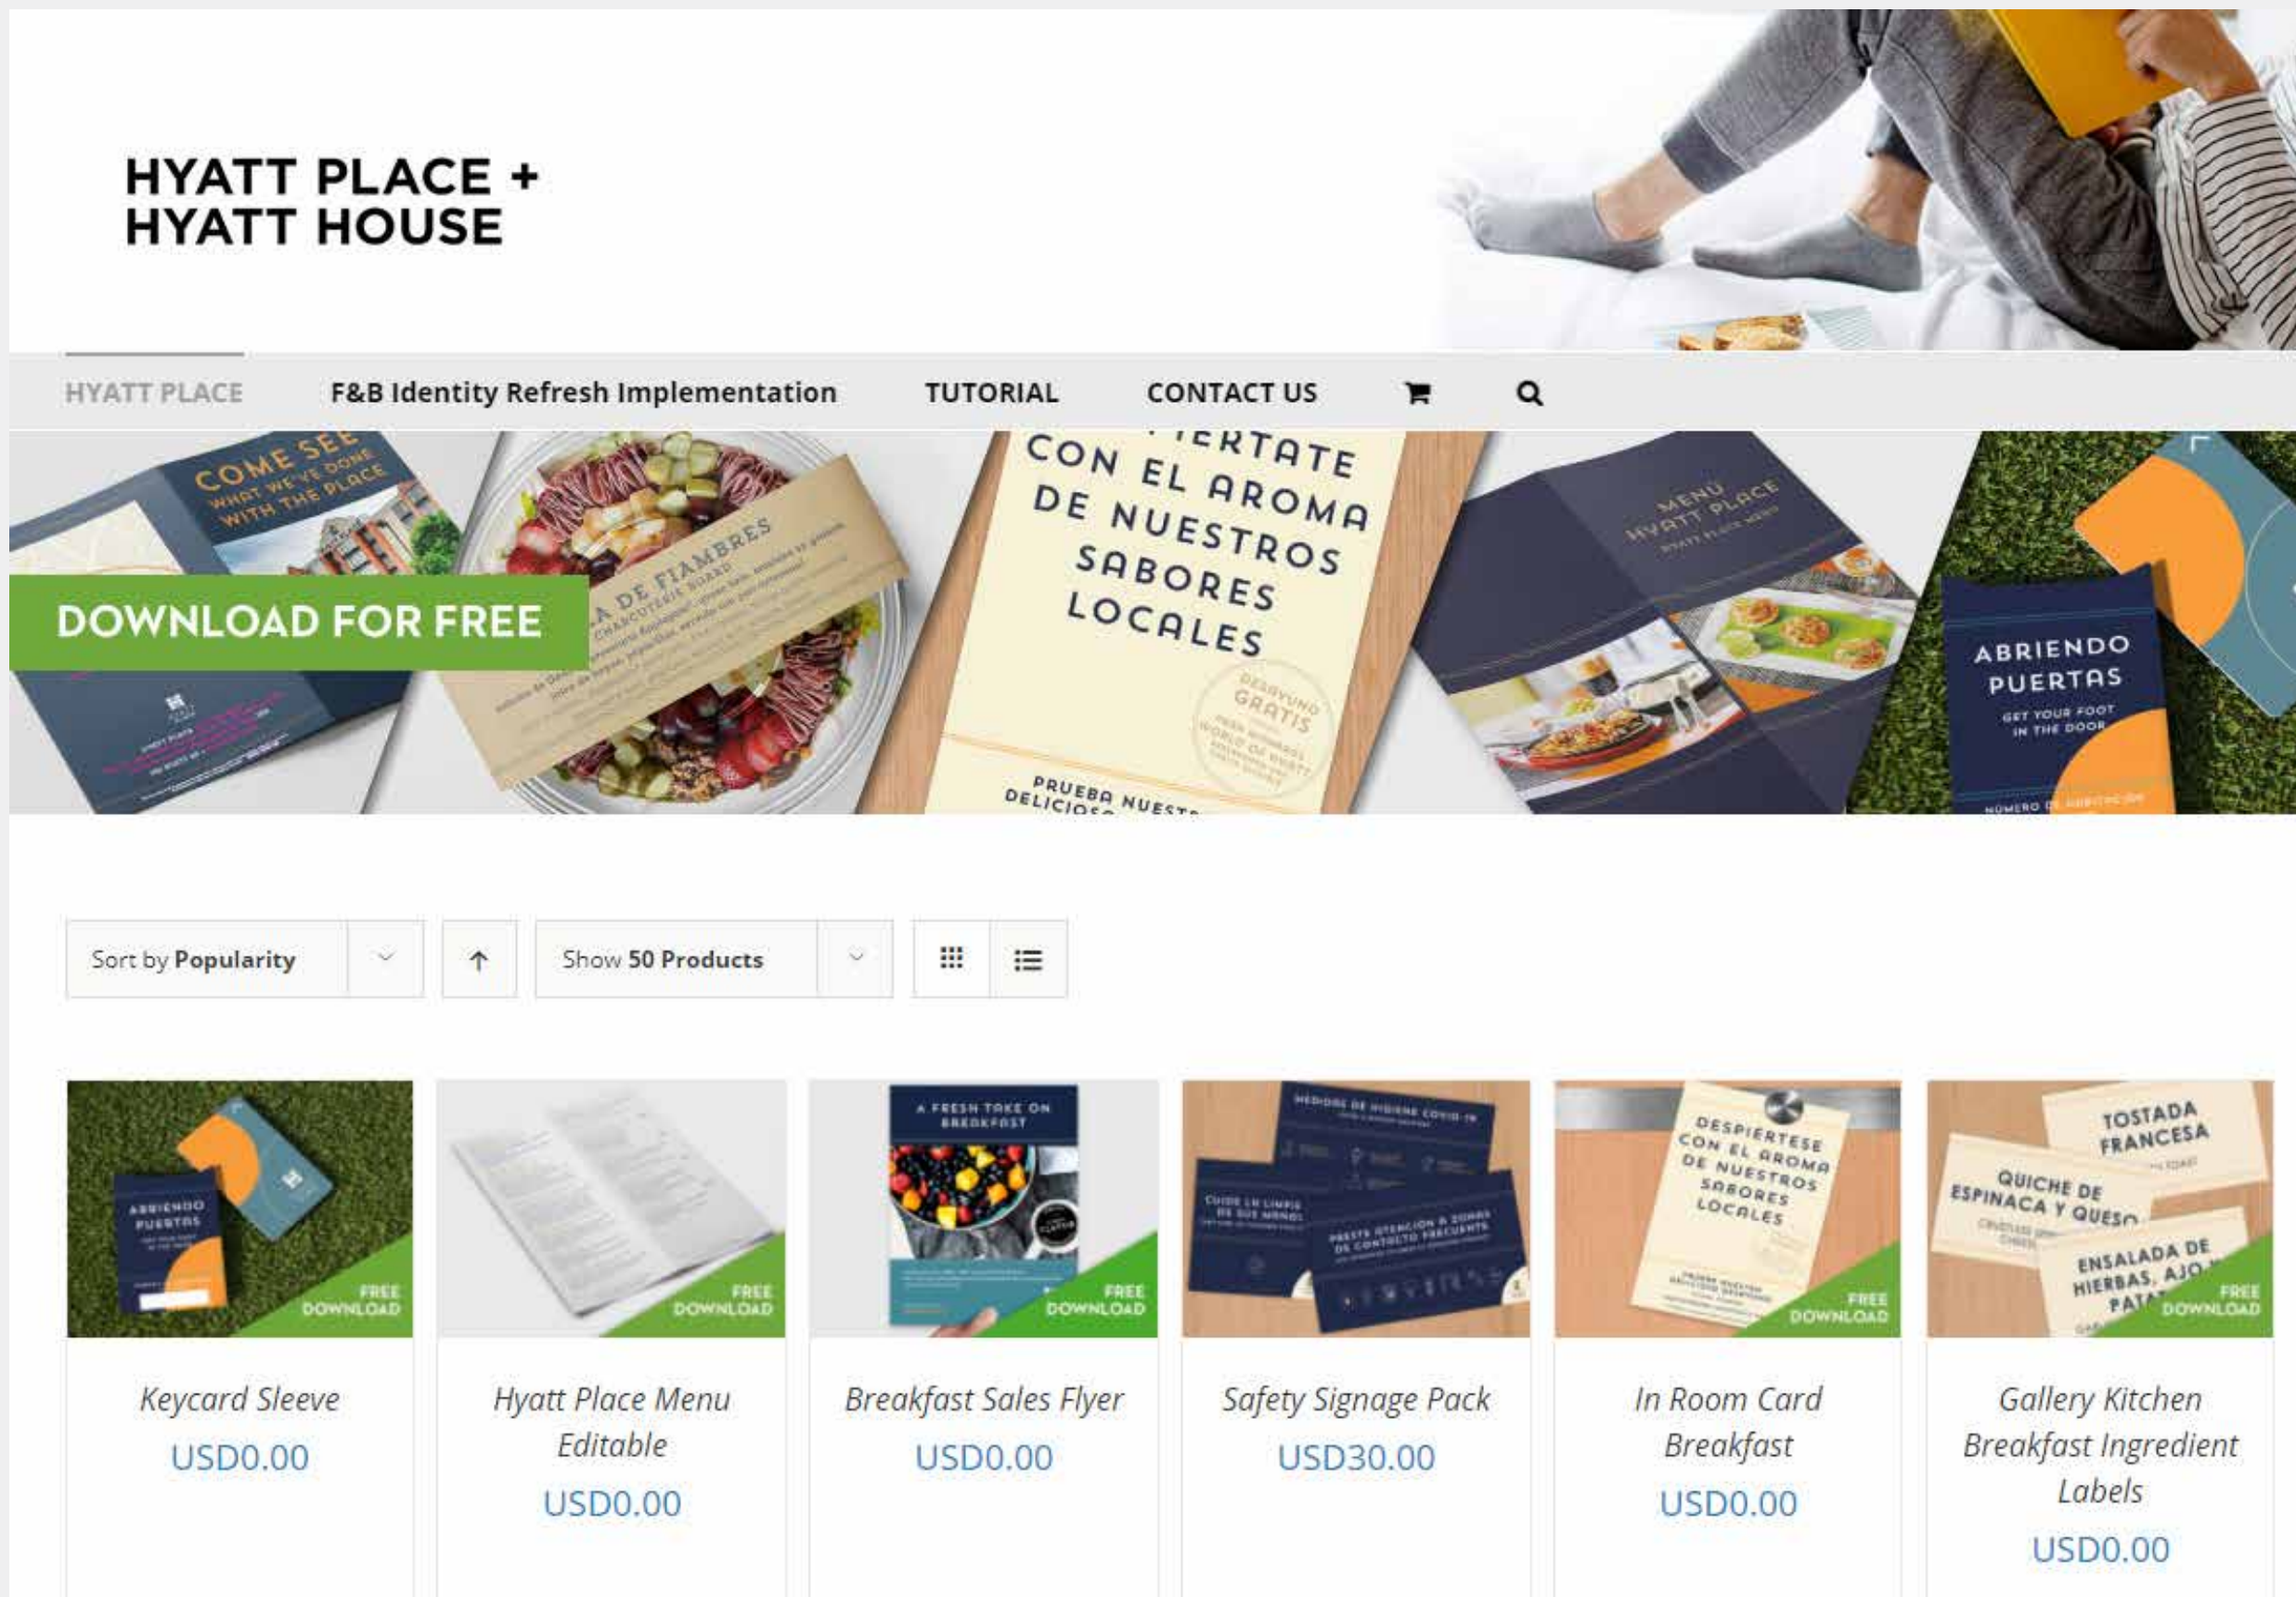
HYATT PLACE +
HYATT HOUSE

HYATT PLACE F&B Identity Refresh Implementation TUTORIAL CONTACT US

COME SEE WHAT WE'VE DONE WITH THE PLACE

DOWNLOAD FOR FREE

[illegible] DE FIAMBRES CHARCUTERIE BOARD

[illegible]ERTATE CON EL AROMA DE NUESTROS SABORES LOCALES

DESAYUNO GRATIS

PRUEBA NUESTR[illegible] DELICIOS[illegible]

MENÚ HYATT PLACE

ABRIENDO PUERTAS
GET YOUR FOOT IN THE DOOR

Sort by Popularity

Show 50 Products

ABRIENDO PUERTAS
FREE DOWNLOAD

FREE DOWNLOAD

A FRESH TAKE ON BREAKFAST
FREE DOWNLOAD

DESPIERTESE CON EL AROMA DE NUESTROS SABORES LOCALES
FREE DOWNLOAD

TOSTADA FRANCESA
QUICHE DE ESPINACA Y QUESO
ENSALADA DE HIERBAS, AJO
FREE DOWNLOAD

Keycard Sleeve
USD0.00

Hyatt Place Menu Editable
USD0.00

Breakfast Sales Flyer
USD0.00

Safety Signage Pack
USD30.00

In Room Card Breakfast
USD0.00

Gallery Kitchen Breakfast Ingredient Labels
USD0.00